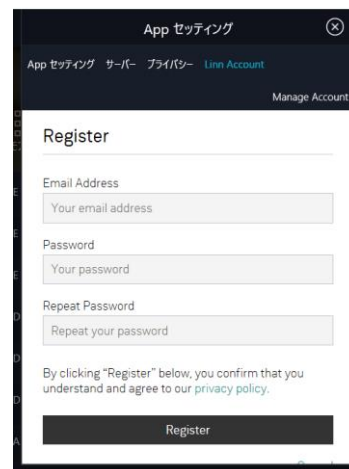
App セッティング

App セッティング サーバー プライバシー Linn Account

Manage Account

Register

Email Address
Your email address

Password
Your password

Repeat Password
Repeat your password

By clicking "Register" below, you confirm that you understand and agree to our privacy policy.

Register